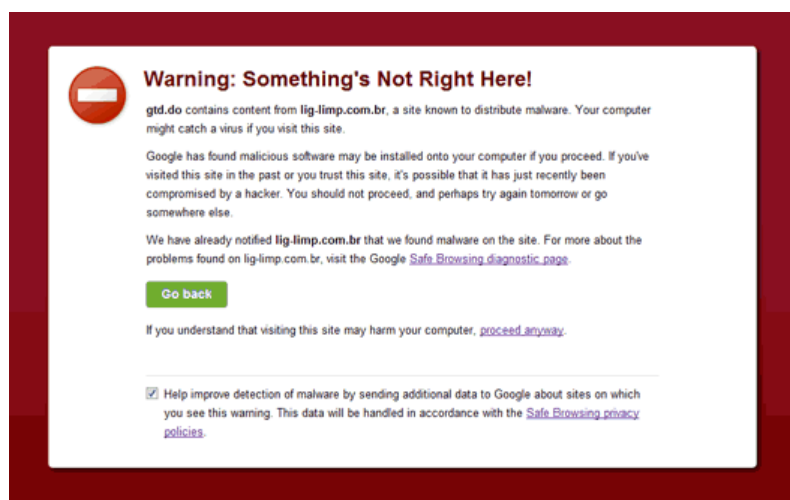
Warning: Something's Not Right Here!

gtd.do contains content from lig-limp.com.br, a site known to distribute malware. Your computer might catch a virus if you visit this site.

Google has found malicious software may be installed onto your computer if you proceed. If you've visited this site in the past or you trust this site, it's possible that it has just recently been compromised by a hacker. You should not proceed, and perhaps try again tomorrow or go somewhere else.

We have already notified lig-limp.com.br that we found malware on the site. For more about the problems found on lig-limp.com.br, visit the Google Safe Browsing diagnostic page.

Go back

If you understand that visiting this site may harm your computer, proceed anyway.

☑ Help improve detection of malware by sending additional data to Google about sites on which you see this warning. This data will be handled in accordance with the Safe Browsing privacy policies.